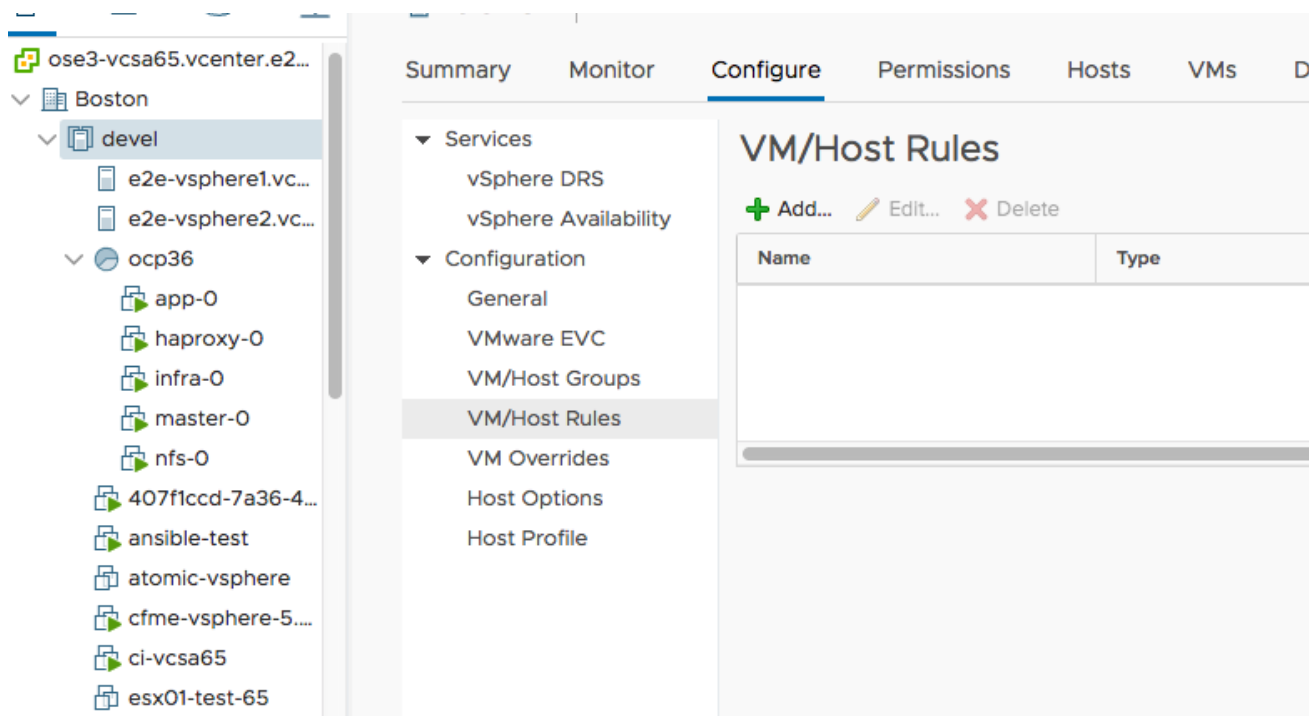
ose3-vcsa65.vcenter.e2...
Boston
devel
e2e-vsphere1.vc...
e2e-vsphere2.vc...
ocp36
app-0
haproxy-0
infra-0
master-0
nfs-0
407f1ccd-7a36-4...
ansible-test
atomic-vsphere
cfme-vsphere-5....
ci-vcsa65
esx01-test-65

Summary Monitor Configure Permissions Hosts VMs D

Services
vSphere DRS
vSphere Availability
Configuration
General
VMware EVC
VM/Host Groups
VM/Host Rules
VM Overrides
Host Options
Host Profile

VM/Host Rules

Add... Edit... Delete

| Name | Type |
|---|---|